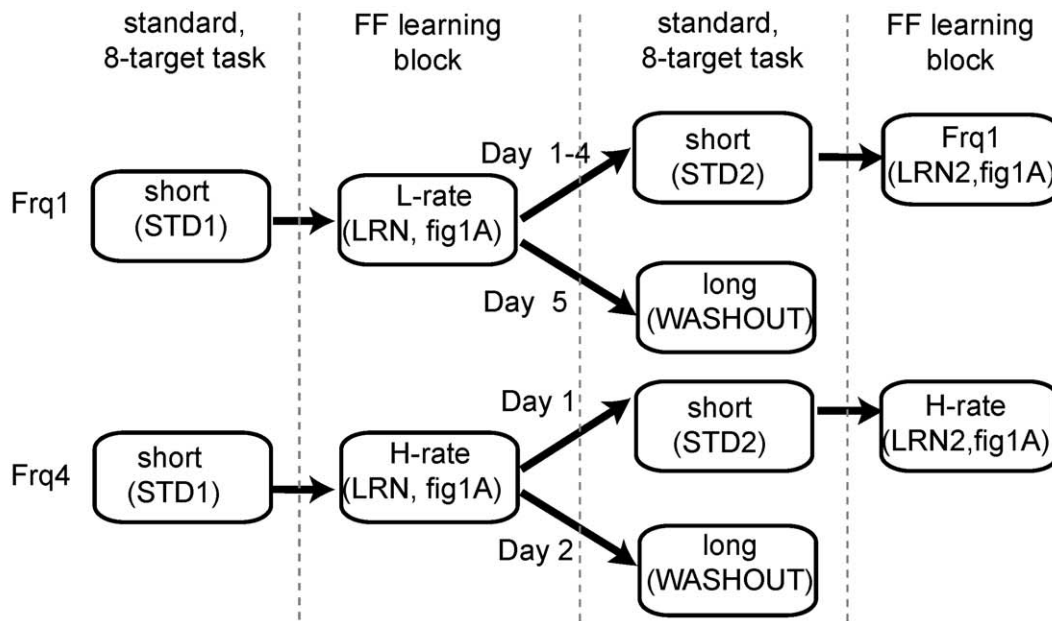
standard, 8-target task

FF learning block

standard, 8-target task

FF learning block

Frq1

short (STD1)

L-rate (LRN, fig1A)

Day 1-4

short (STD2)

Frq1 (LRN2,fig1A)

Day 5

long (WASHOUT)

Frq4

short (STD1)

H-rate (LRN, fig1A)

Day 1

short (STD2)

H-rate (LRN2,fig1A)

Day 2

long (WASHOUT)